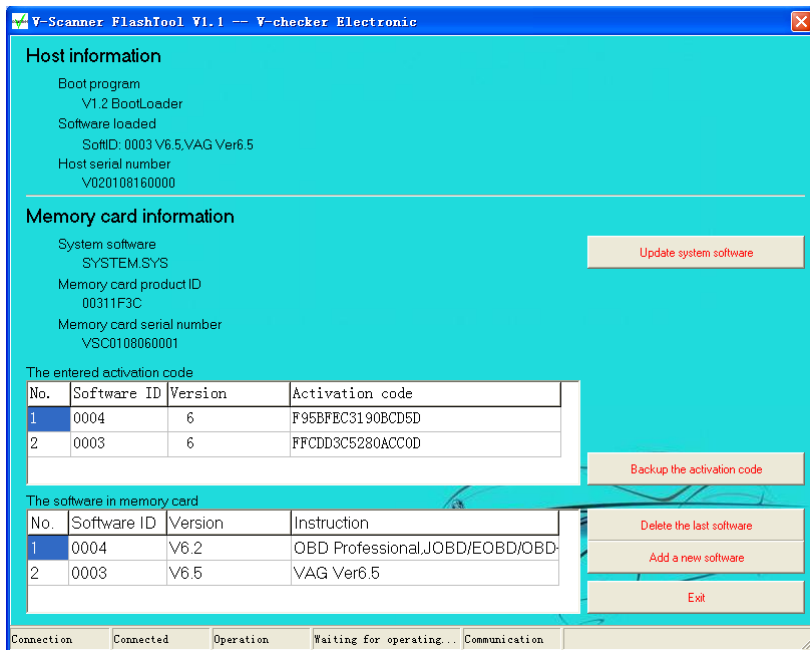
V-Scanner FlashTool V1.1 -- V-checker Electronic

Host information

Boot program
V1.2 BootLoader
Software loaded
SoftID: 0003 V6.5,VAG Ver6.5
Host serial number
V020108160000

Memory card information

System software
SYSTEM.SYS
Memory card product ID
00311F3C
Memory card serial number
VSC0108060001

Update system software

The entered activation code

| No. | Software ID | Version | Activation code |
|---|---|---|---|
| 1 | 0004 | 6 | F95BFEC3190BCD5D |
| 2 | 0003 | 6 | FFCDD3C5280ACC0D |

Backup the activation code

The software in memory card

| No. | Software ID | Version | Instruction |
|---|---|---|---|
| 1 | 0004 | V6.2 | OBD Professional,JOBD/EOBD/OBD- |
| 2 | 0003 | V6.5 | VAG Ver6.5 |

Delete the last software
Add a new software
Exit

Connection | Connected | Operation | Waiting for operating... | Communication